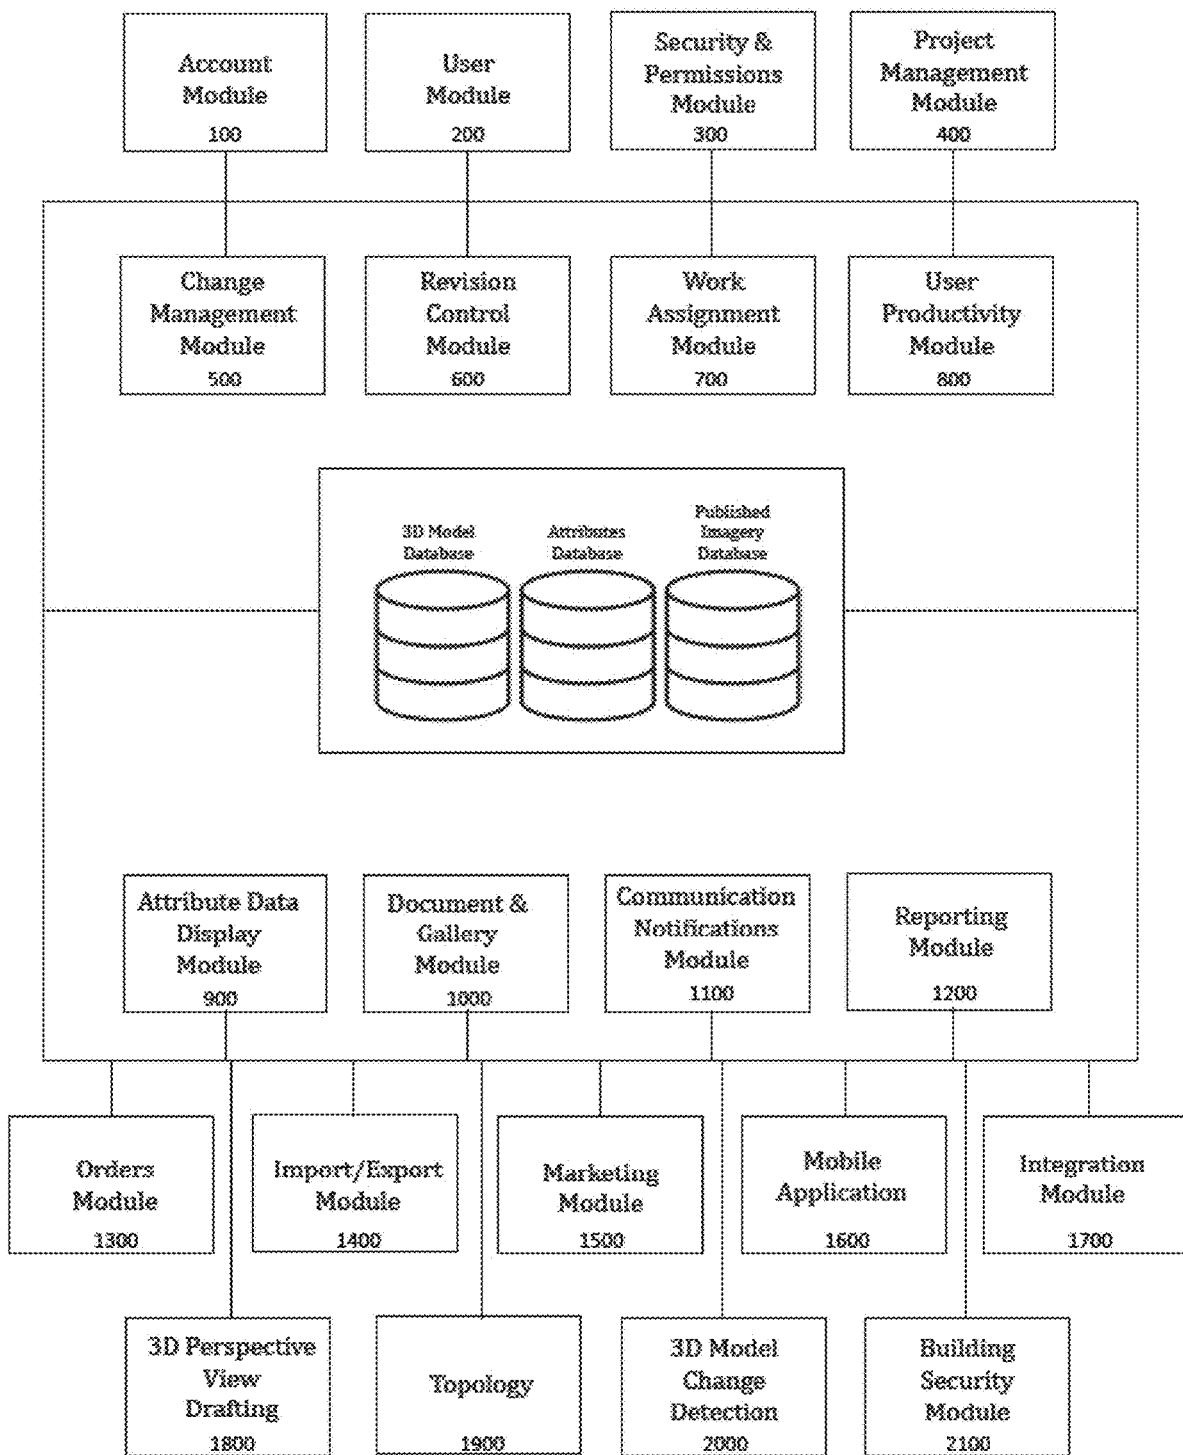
Account Module
100

User Module
200

Security & Permissions Module
300

Project Management Module
400

Change Management Module
500

Revision Control Module
600

Work Assignment Module
700

User Productivity Module
800

3D Model Database

Attributes Database

Published Imagery Database

Attribute Data Display Module
900

Document & Gallery Module
1000

Communication Notifications Module
1100

Reporting Module
1200

Orders Module
1300

Import/Export Module
1400

Marketing Module
1500

Mobile Application
1600

Integration Module
1700

3D Perspective View Drafting
1800

Topology
1900

3D Model Change Detection
2000

Building Security Module
2100